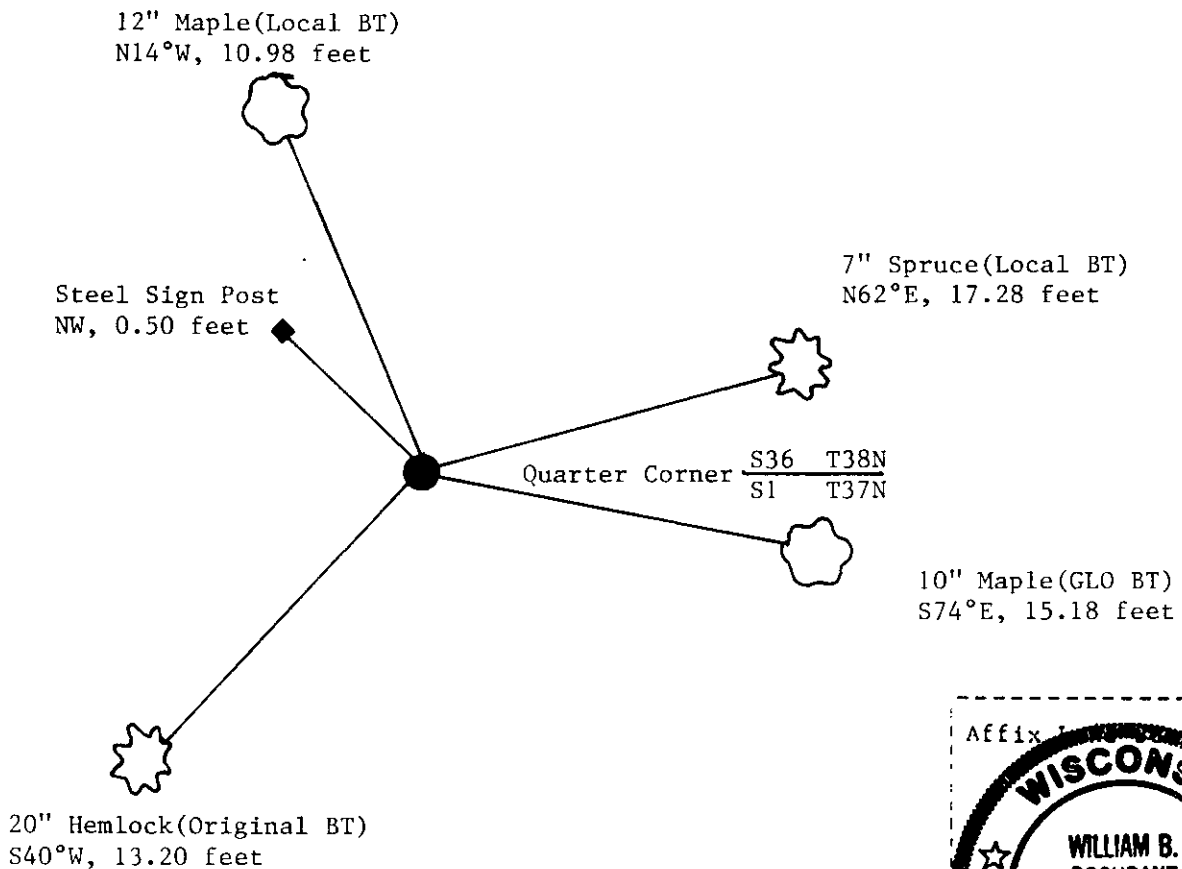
12" Maple(Local BT)
N14°W, 10.98 feet

Steel Sign Post
NW, 0.50 feet

7" Spruce(Local BT)
N62°E, 17.28 feet

Quarter Corner $\frac{S36 \quad T38N}{S1 \quad T37N}$

10" Maple(GLO BT)
S74°E, 15.18 feet

Affix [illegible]

WISCONS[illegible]

WILLIAM B.

20" Hemlock(Original BT)
S40°W, 13.20 feet